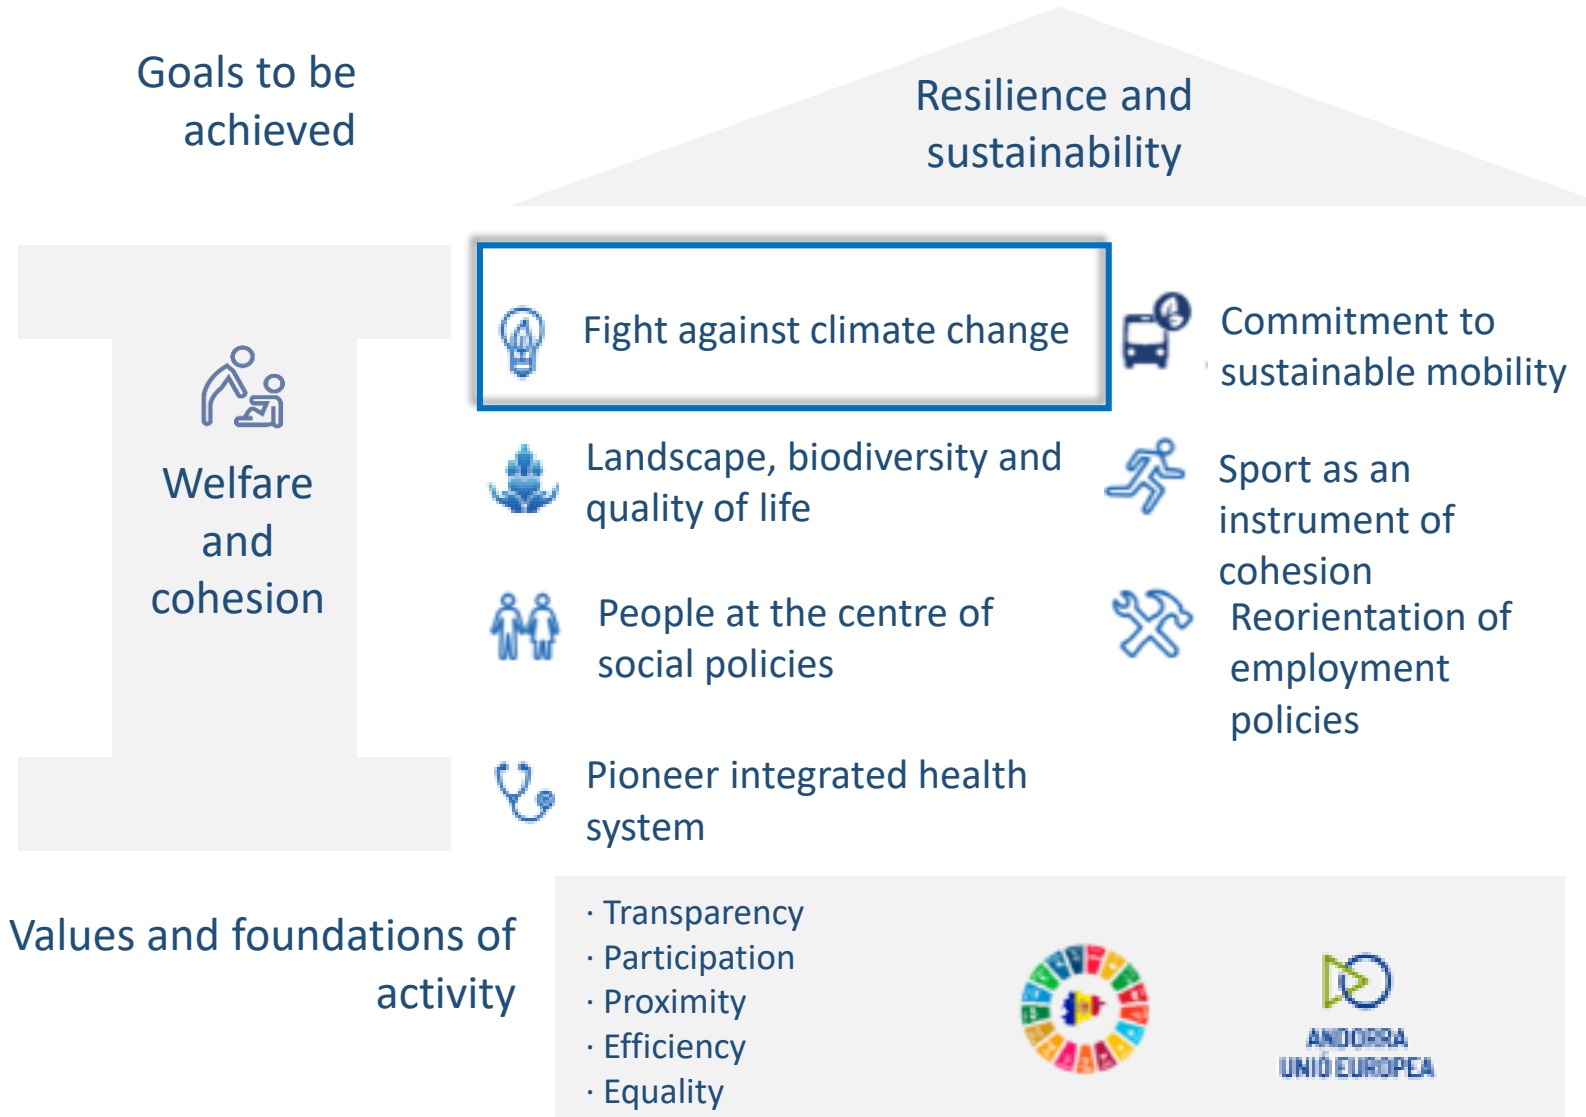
Goals to be achieved

Resilience and sustainability

Welfare and cohesion

Fight against climate change

Commitment to sustainable mobility

Landscape, biodiversity and quality of life

Sport as an instrument of cohesion

People at the centre of social policies

Reorientation of employment policies

Pioneer integrated health system

Values and foundations of activity

· Transparency
· Participation
· Proximity
· Efficiency
· Equality

ANDORRA
UNIÓ EUROPEA